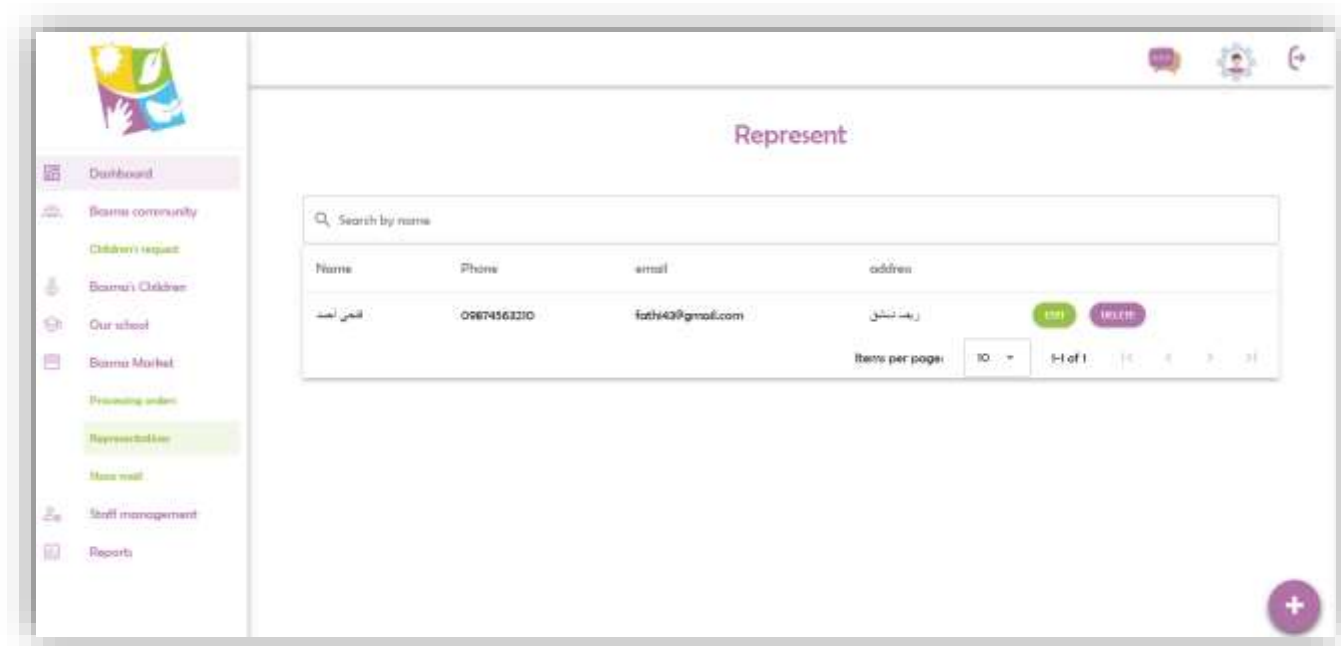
Dashboard
Basma community
Children's request
Basma's Children
Our school
Basma Market
Processing orders
Representation
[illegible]
Staff management
Reports

Represent

Search by name

| Name | Phone | email | address | |
|---|---|---|---|---|
| فتحي احمد | 09874563210 | fathi43@gmail.com | ريف دمشق | EDIT DELETE |

Items per page: 10 1-1 of 1